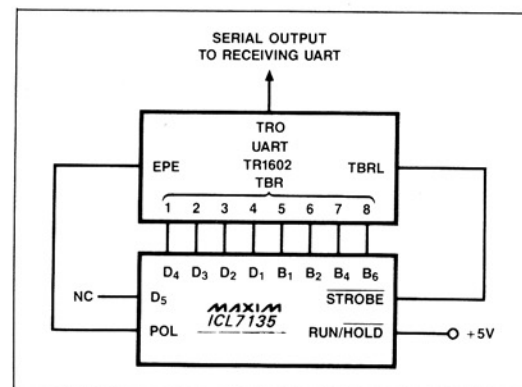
SERIAL OUTPUT TO RECEIVING UART

TRO
UART
TR1602
TBR

EPE

TBRL

1 2 3 4 5 6 7 8

$D_4$ $D_3$ $D_2$ $D_1$ $B_1$ $B_2$ $B_4$ $B_6$

NC

$D_5$

MAXIM
ICL7135

$\overline{STROBE}$

POL

RUN/$\overline{HOLD}$

+5V